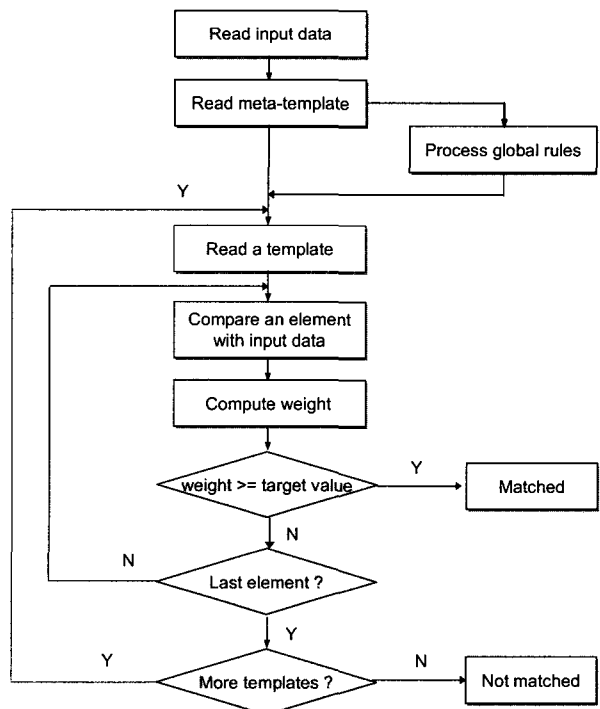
Read input data

Read meta-template

Process global rules

Y

Read a template

Compare an element with input data

Compute weight

weight >= target value

Y

Matched

N

N

Last element ?

Y

Y

More templates ?

N

Not matched